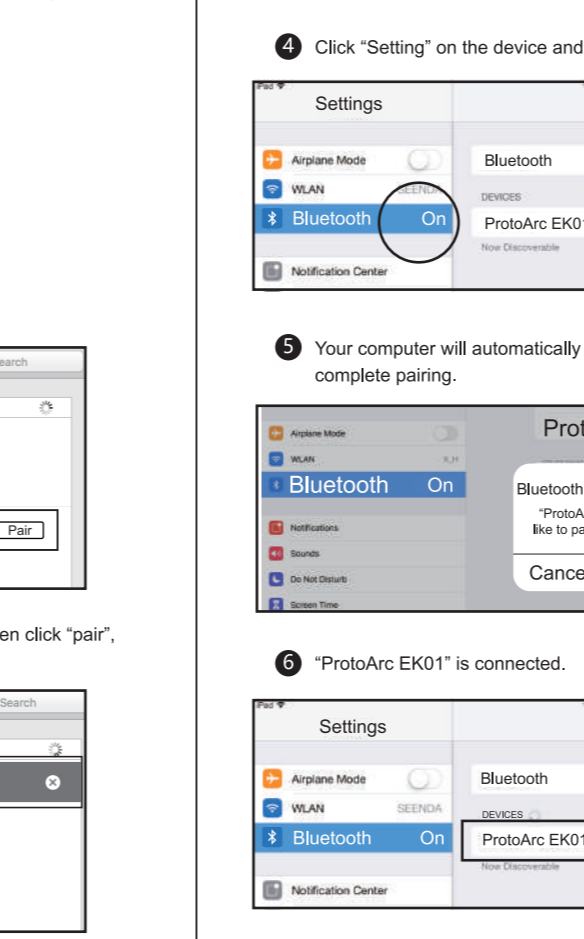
earch

Pair

en click “pair”,

Search

4 Click “Setting” on the device and

iPad

Settings

Airplane Mode

WLAN SEENDA

Bluetooth On

Notification Center

Bluetooth

DEVICES

ProtoArc EK01

Now Discoverable

5 Your computer will automatically complete pairing.

Airplane Mode

WLAN

Bluetooth On

Notifications

Sounds

Do Not Disturb

Screen Time

Prot

Bluetooth

“ProtoA like to pa

Cance

6 “ProtoArc EK01” is connected.

iPad

Settings

Airplane Mode

WLAN SEENDA

Bluetooth On

Notification Center

Bluetooth

DEVICES

ProtoArc EK01

Now Discoverable